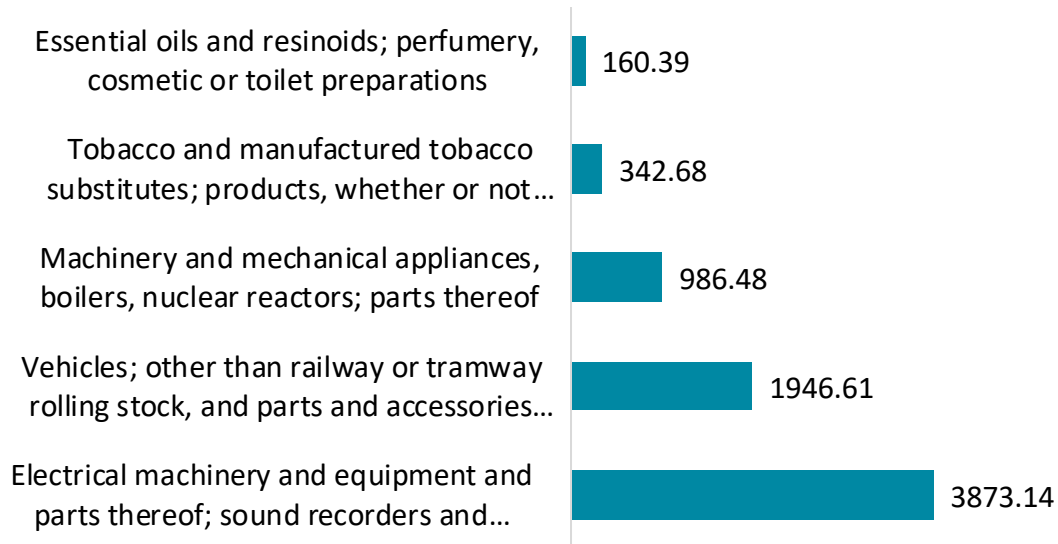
Essential oils and resinoids; perfumery, cosmetic or toilet preparations
160.39

Tobacco and manufactured tobacco substitutes; products, whether or not…
342.68

Machinery and mechanical appliances, boilers, nuclear reactors; parts thereof
986.48

Vehicles; other than railway or tramway rolling stock, and parts and accessories…
1946.61

Electrical machinery and equipment and parts thereof; sound recorders and…
3873.14